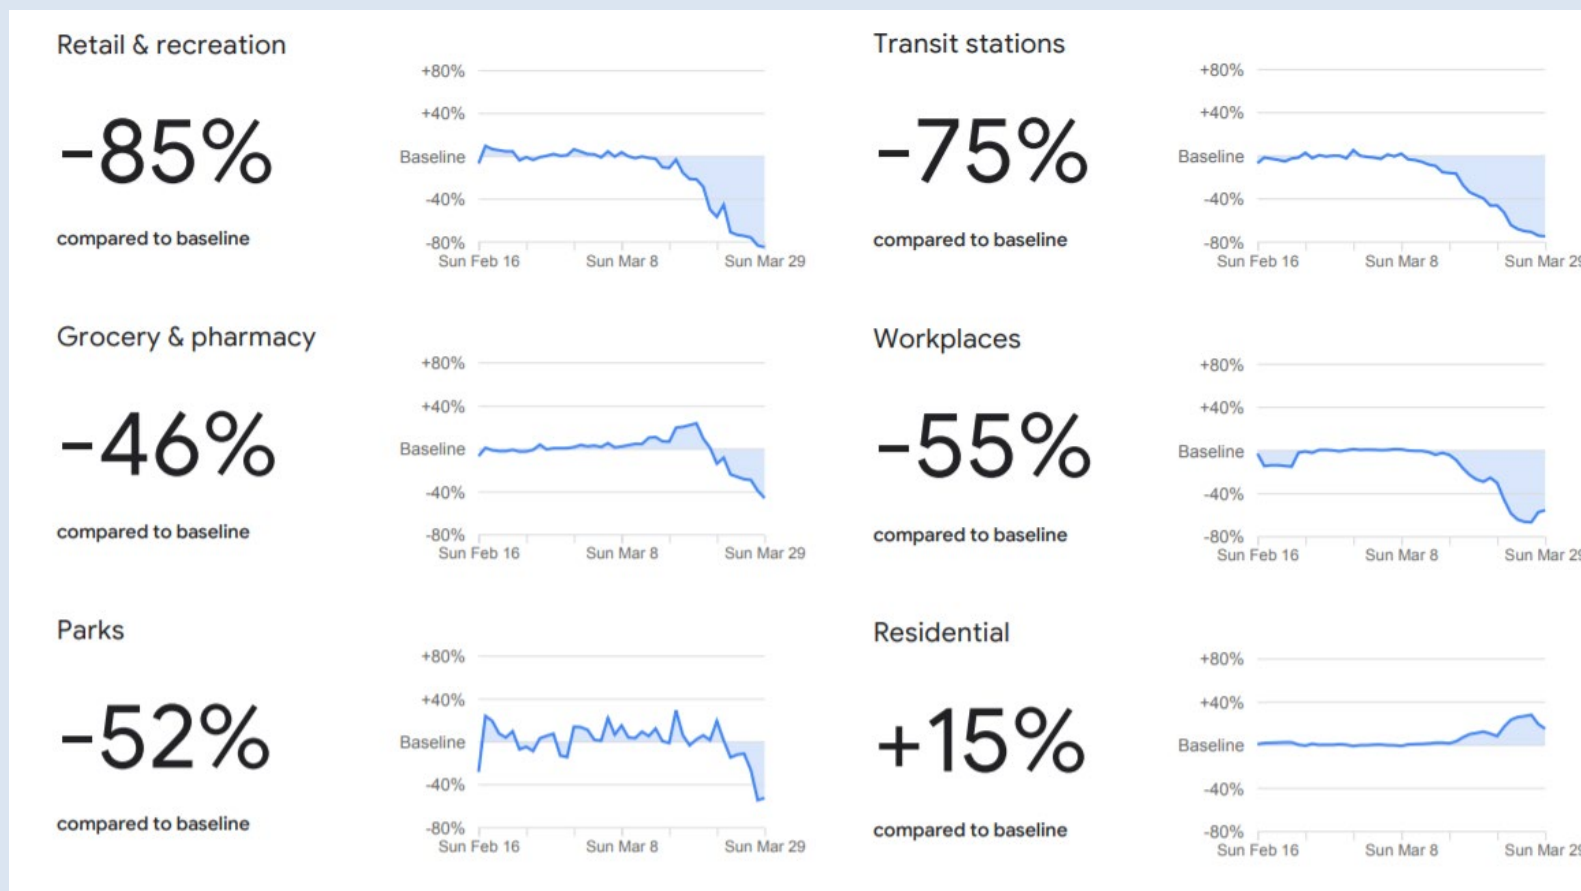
Retail & recreation

-85%

compared to baseline

+80%
+40%
Baseline
-40%
-80%
Sun Feb 16
Sun Mar 8
Sun Mar 29

Transit stations

-75%

compared to baseline

+80%
+40%
Baseline
-40%
-80%
Sun Feb 16
Sun Mar 8
Sun Mar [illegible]

Grocery & pharmacy

-46%

compared to baseline

+80%
+40%
Baseline
-40%
-80%
Sun Feb 16
Sun Mar 8
Sun Mar 29

Workplaces

-55%

compared to baseline

+80%
+40%
Baseline
-40%
-80%
Sun Feb 16
Sun Mar 8
Sun Mar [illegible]

Parks

-52%

compared to baseline

+80%
+40%
Baseline
-40%
-80%
Sun Feb 16
Sun Mar 8
Sun Mar 29

Residential

+15%

compared to baseline

+80%
+40%
Baseline
-40%
-80%
Sun Feb 16
Sun Mar 8
Sun Mar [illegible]